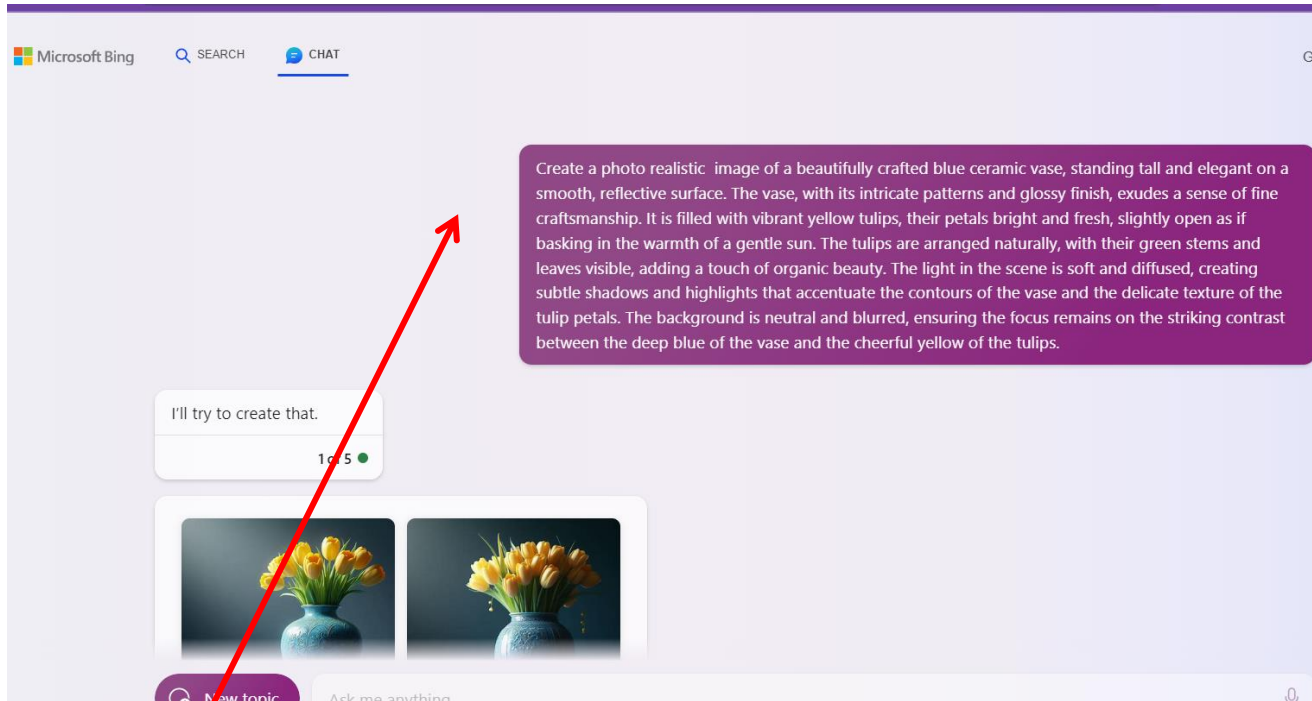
Microsoft Bing SEARCH CHAT

G

Create a photo realistic image of a beautifully crafted blue ceramic vase, standing tall and elegant on a smooth, reflective surface. The vase, with its intricate patterns and glossy finish, exudes a sense of fine craftsmanship. It is filled with vibrant yellow tulips, their petals bright and fresh, slightly open as if basking in the warmth of a gentle sun. The tulips are arranged naturally, with their green stems and leaves visible, adding a touch of organic beauty. The light in the scene is soft and diffused, creating subtle shadows and highlights that accentuate the contours of the vase and the delicate texture of the tulip petals. The background is neutral and blurred, ensuring the focus remains on the striking contrast between the deep blue of the vase and the cheerful yellow of the tulips.

I'll try to create that.

1 of 5

New topic

Ask me anything...